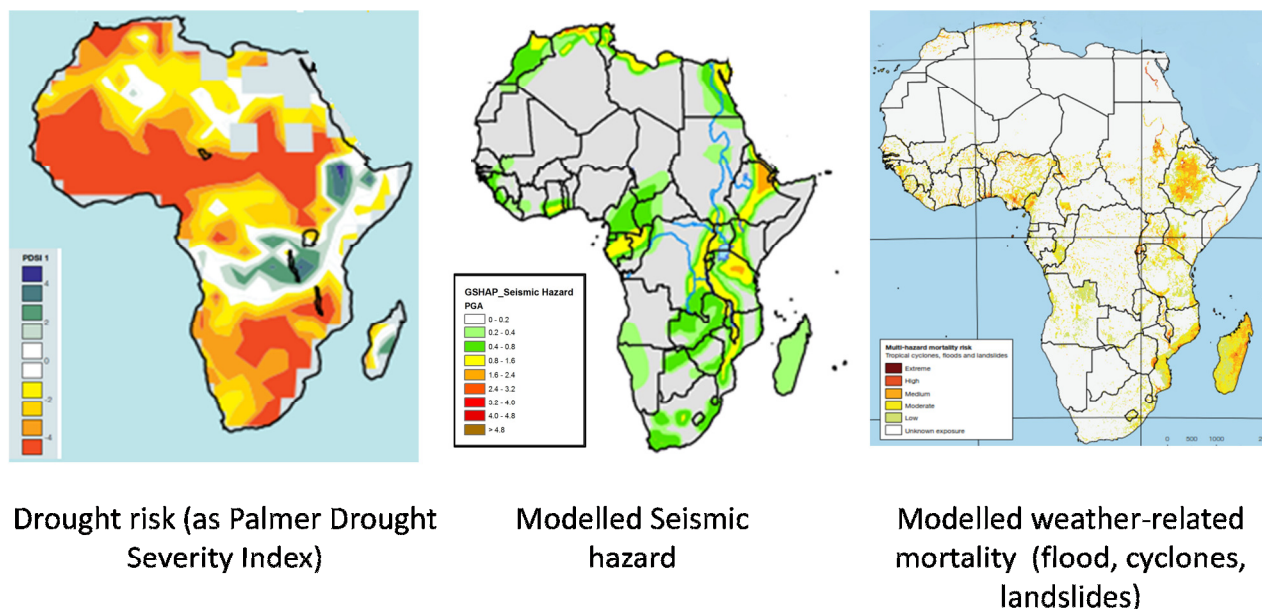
PDSI 1
4
2
0
-2
-4

GSHAP_Seismic Hazard
PGA
0 - 0.2
0.2 - 0.4
0.4 - 0.8
0.8 - 1.6
1.6 - 2.4
2.4 - 3.2
3.2 - 4.0
4.0 - 4.8
> 4.8

Multi-hazard mortality risk
Tropical cyclones, floods and landslides
Extreme
High
Medium
Moderate
Low
Unknown exposure

0 500 1000 2

Drought risk (as Palmer Drought Severity Index)

Modelled Seismic hazard

Modelled weather-related mortality (flood, cyclones, landslides)